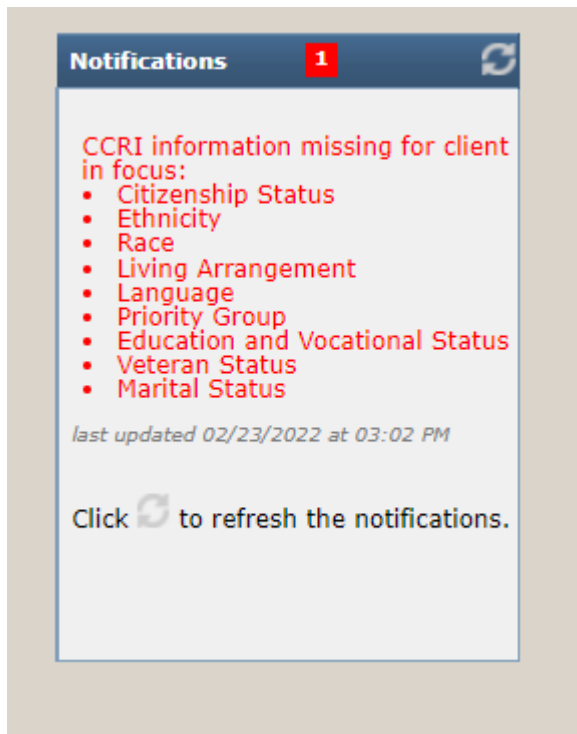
Notifications 1

CCRI information missing for client in focus:
- Citizenship Status
- Ethnicity
- Race
- Living Arrangement
- Language
- Priority Group
- Education and Vocational Status
- Veteran Status
- Marital Status

last updated 02/23/2022 at 03:02 PM

Click to refresh the notifications.